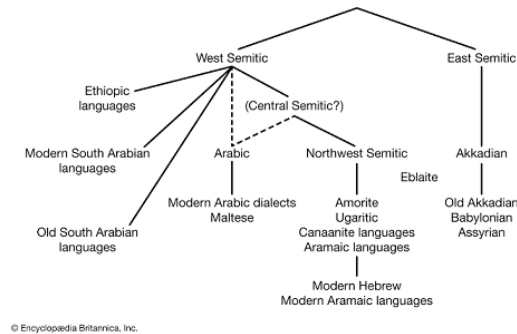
West Semitic
East Semitic
Ethiopic languages
(Central Semitic?)
Modern South Arabian languages
Arabic
Northwest Semitic
Akkadian
Eblaite
Modern Arabic dialects
Maltese
Amorite
Ugaritic
Canaanite languages
Aramaic languages
Old Akkadian
Babylonian
Assyrian
Old South Arabian languages
Modern Hebrew
Modern Aramaic languages
© Encyclopædia Britannica, Inc.